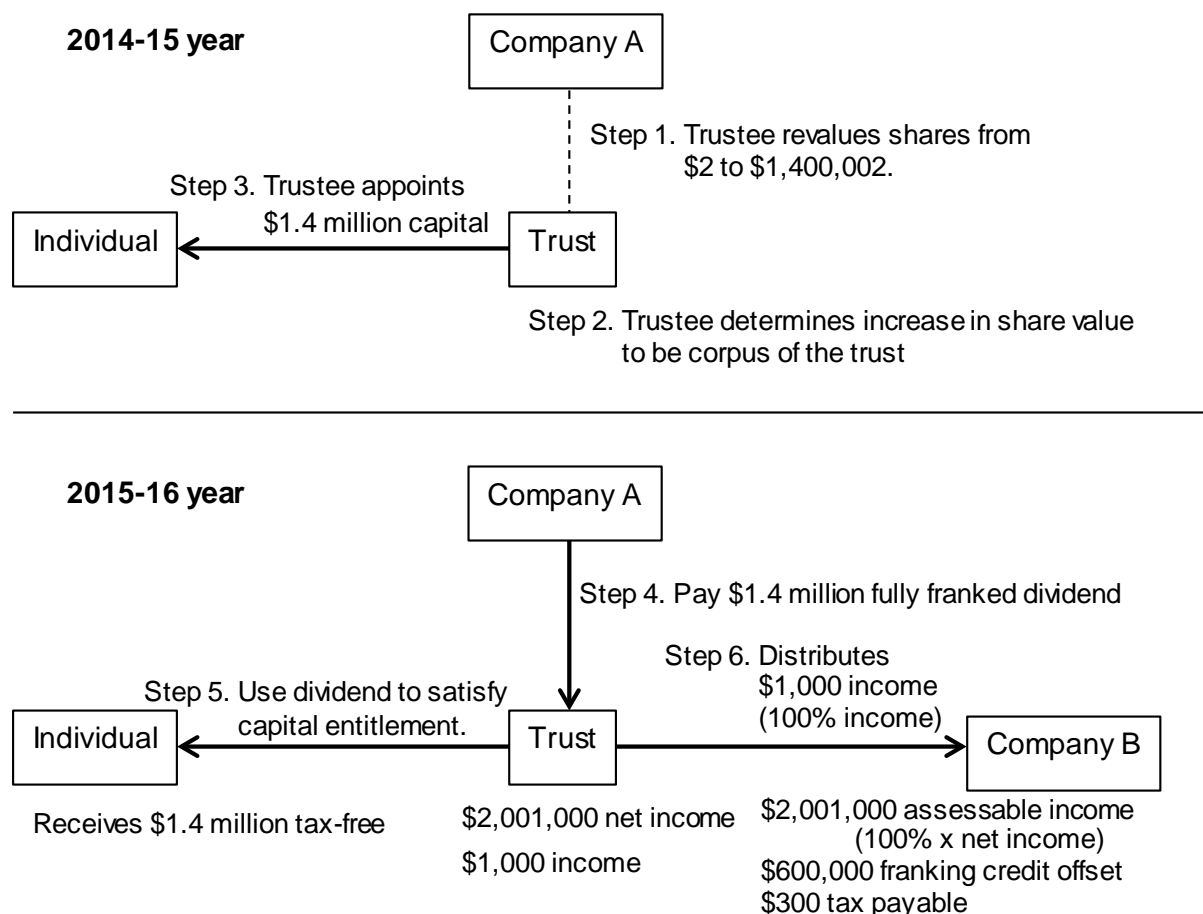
2014-15 year

Company A

Step 1. Trustee revalues shares from \$2 to \$1,400,002.

Step 3. Trustee appoints \$1.4 million capital

Individual

Trust

Step 2. Trustee determines increase in share value to be corpus of the trust

2015-16 year

Company A

Step 4. Pay \$1.4 million fully franked dividend

Step 6. Distributes \$1,000 income (100% income)

Step 5. Use dividend to satisfy capital entitlement.

Individual

Trust

Company B

Receives \$1.4 million tax-free

\$2,001,000 net income

\$1,000 income

\$2,001,000 assessable income (100% x net income)

\$600,000 franking credit offset

\$300 tax payable